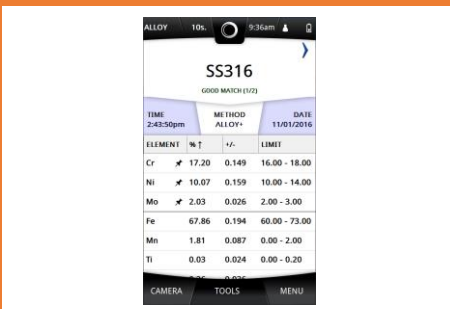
ALLOY 10s. 9:36am

SS316

GOOD MATCH (1/2)

TIME 2:43:50pm
METHOD ALLOY+
DATE 11/01/2016

| ELEMENT | % ↑ | +/- | LIMIT |
|---|---|---|---|
| Cr | 17.20 | 0.149 | 16.00 - 18.00 |
| Ni | 10.07 | 0.159 | 10.00 - 14.00 |
| Mo | 2.03 | 0.026 | 2.00 - 3.00 |
| Fe | 67.86 | 0.194 | 60.00 - 73.00 |
| Mn | 1.81 | 0.087 | 0.00 - 2.00 |
| Ti | 0.03 | 0.024 | 0.00 - 0.20 |
| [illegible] | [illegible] | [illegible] | |

CAMERA TOOLS MENU